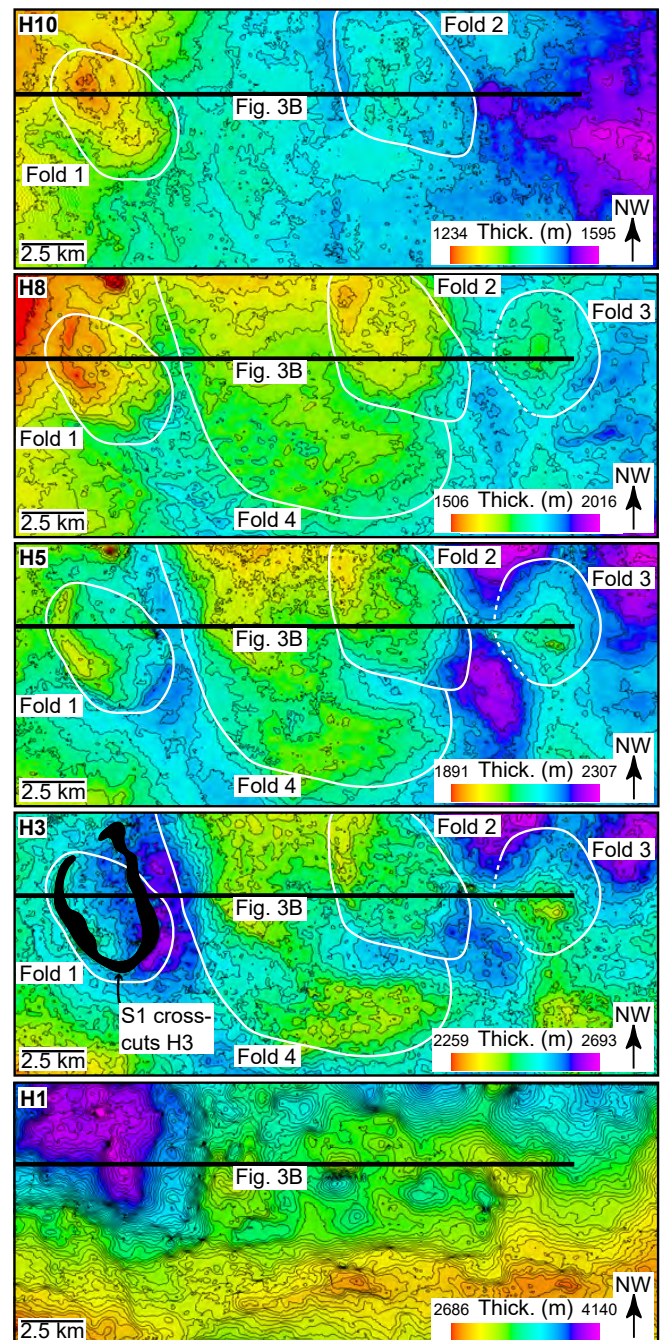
H10
Fold 2
Fig. 3B
Fold 1
2.5 km
1234 Thick. (m) 1595
NW

H8
Fold 2
Fold 3
Fig. 3B
Fold 1
Fold 4
2.5 km
1506 Thick. (m) 2016
NW

H5
Fold 2
Fold 3
Fig. 3B
Fold 1
Fold 4
2.5 km
1891 Thick. (m) 2307
NW

H3
Fold 2
Fold 3
Fig. 3B
Fold 1
S1 crosscuts H3
Fold 4
2.5 km
2259 Thick. (m) 2693
NW

H1
Fig. 3B
2.5 km
2686 Thick. (m) 4140
NW